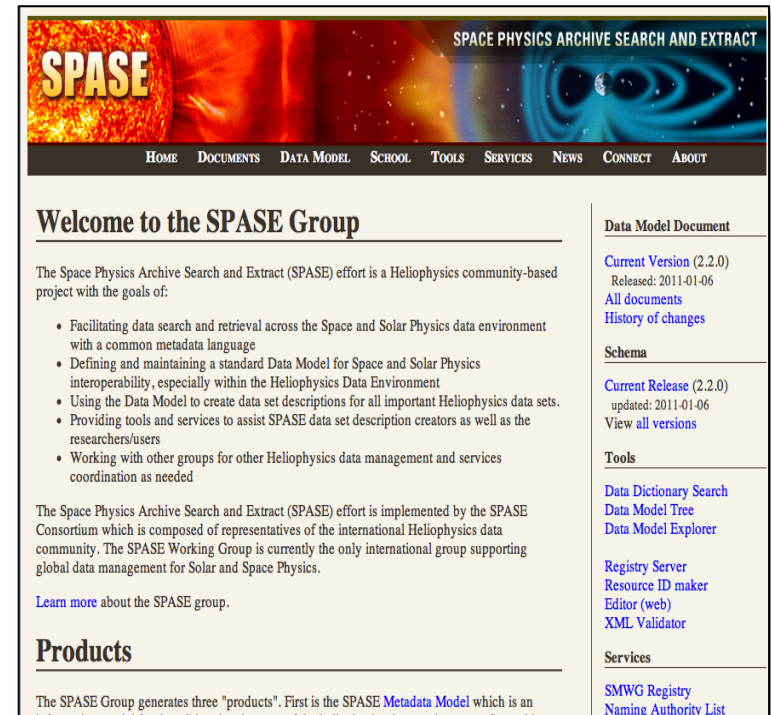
SPASE

SPACE PHYSICS ARCHIVE SEARCH AND EXTRACT

HOME DOCUMENTS DATA MODEL SCHOOL TOOLS SERVICES NEWS CONNECT ABOUT

Welcome to the SPASE Group

The Space Physics Archive Search and Extract (SPASE) effort is a Heliophysics community-based project with the goals of:

- Facilitating data search and retrieval across the Space and Solar Physics data environment with a common metadata language
- Defining and maintaining a standard Data Model for Space and Solar Physics interoperability, especially within the Heliophysics Data Environment
- Using the Data Model to create data set descriptions for all important Heliophysics data sets.
- Providing tools and services to assist SPASE data set description creators as well as the researchers/users
- Working with other groups for other Heliophysics data management and services coordination as needed

The Space Physics Archive Search and Extract (SPASE) effort is implemented by the SPASE Consortium which is composed of representatives of the international Heliophysics data community. The SPASE Working Group is currently the only international group supporting global data management for Solar and Space Physics.

Learn more about the SPASE group.

Products

The SPASE Group generates three "products". First is the SPASE Metadata Model which is an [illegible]

Data Model Document

Current Version (2.2.0)
Released: 2011-01-06
All documents
History of changes

Schema

Current Release (2.2.0)
updated: 2011-01-06
View all versions

Tools

Data Dictionary Search
Data Model Tree
Data Model Explorer

Registry Server
Resource ID maker
Editor (web)
XML Validator

Services

SMWG Registry
Naming Authority List